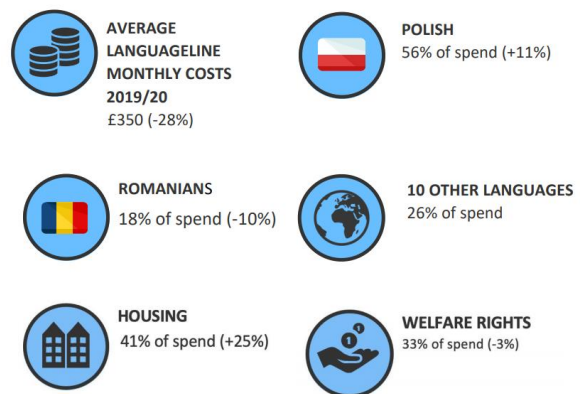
AVERAGE LANGUAGELINE MONTHLY COSTS 2019/20
£350 (-28%)

POLISH
56% of spend (+11%)

ROMANIANS
18% of spend (-10%)

10 OTHER LANGUAGES
26% of spend

HOUSING
41% of spend (+25%)

WELFARE RIGHTS
33% of spend (-3%)